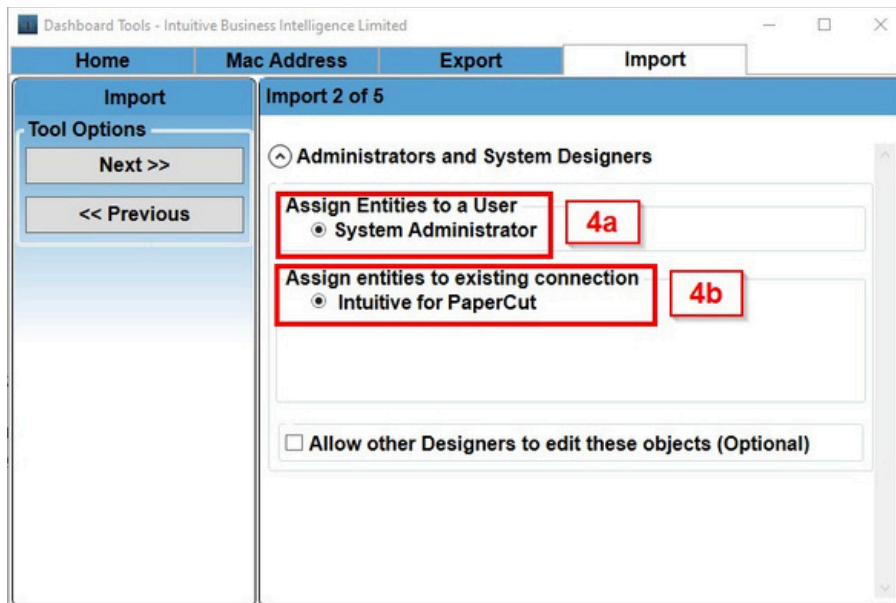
Dashboard Tools - Intuitive Business Intelligence Limited

Home
Mac Address
Export
Import

Import
Tool Options
Next >>
<< Previous

Import 2 of 5

Administrators and System Designers

Assign Entities to a User
System Administrator

4a

Assign entities to existing connection
Intuitive for PaperCut

4b

Allow other Designers to edit these objects (Optional)